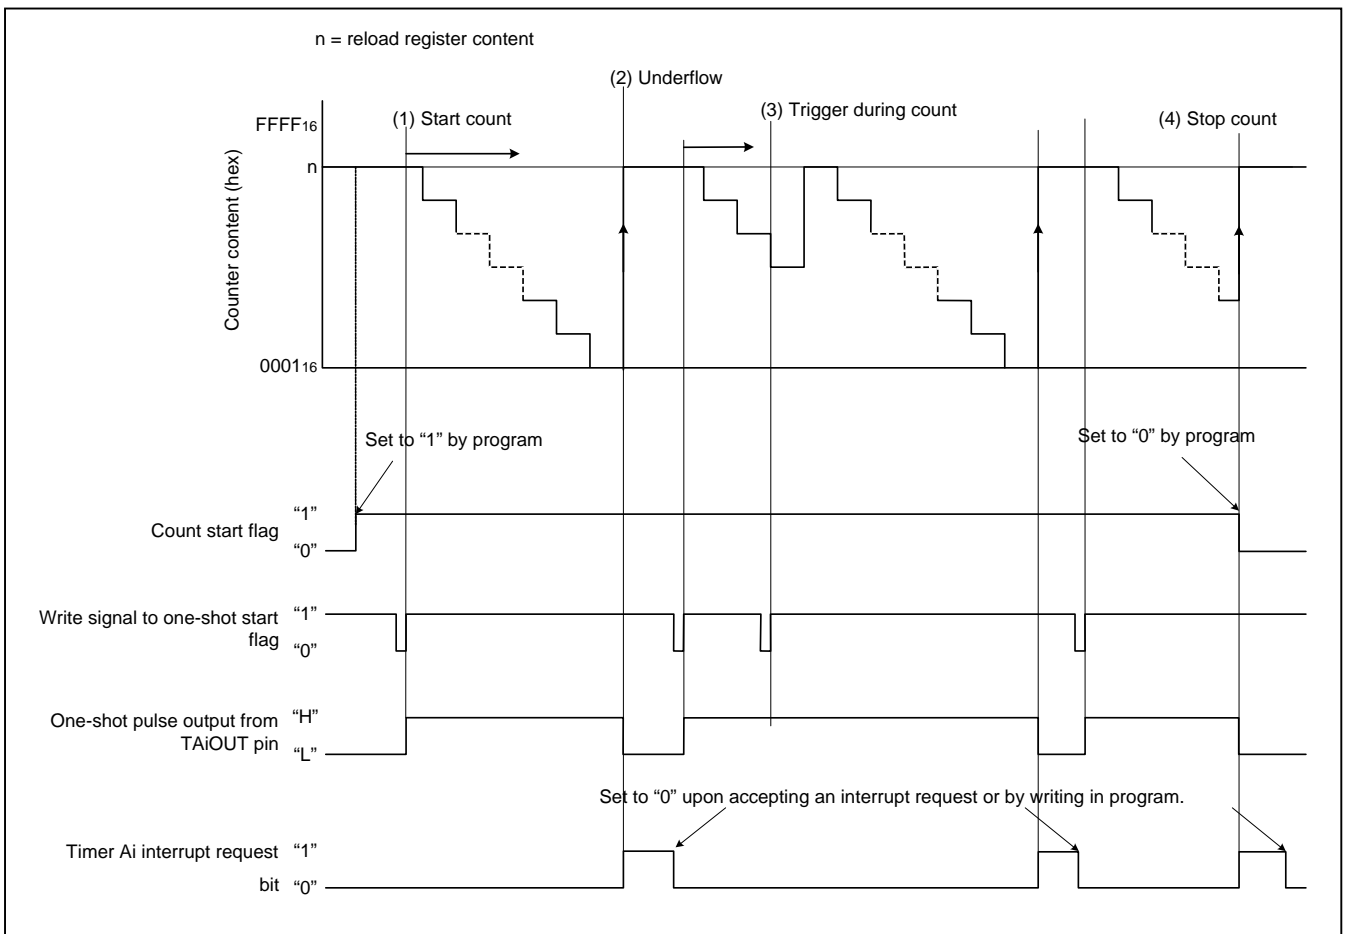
n = reload register content

(2) Underflow

(1) Start count

(3) Trigger during count

(4) Stop count

$FFFF_{16}$

n

Counter content (hex)

$0001_{16}$

Set to “1” by program

Set to “0” by program

Count start flag “1” “0”

Write signal to one-shot start flag “1” “0”

One-shot pulse output from TAiOUT pin “H” “L”

Set to “0” upon accepting an interrupt request or by writing in program.

Timer Ai interrupt request bit “1” “0”